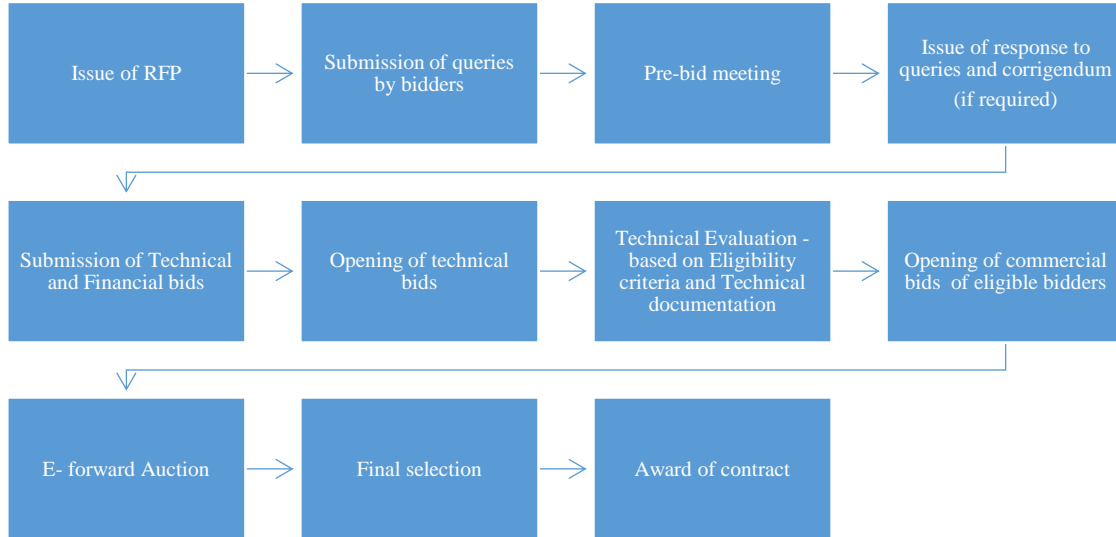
Issue of RFP

Submission of queries by bidders

Pre-bid meeting

Issue of response to queries and corrigendum (if required)

Submission of Technical and Financial bids

Opening of technical bids

Technical Evaluation - based on Eligibility criteria and Technical documentation

Opening of commercial bids of eligible bidders

E- forward Auction

Final selection

Award of contract